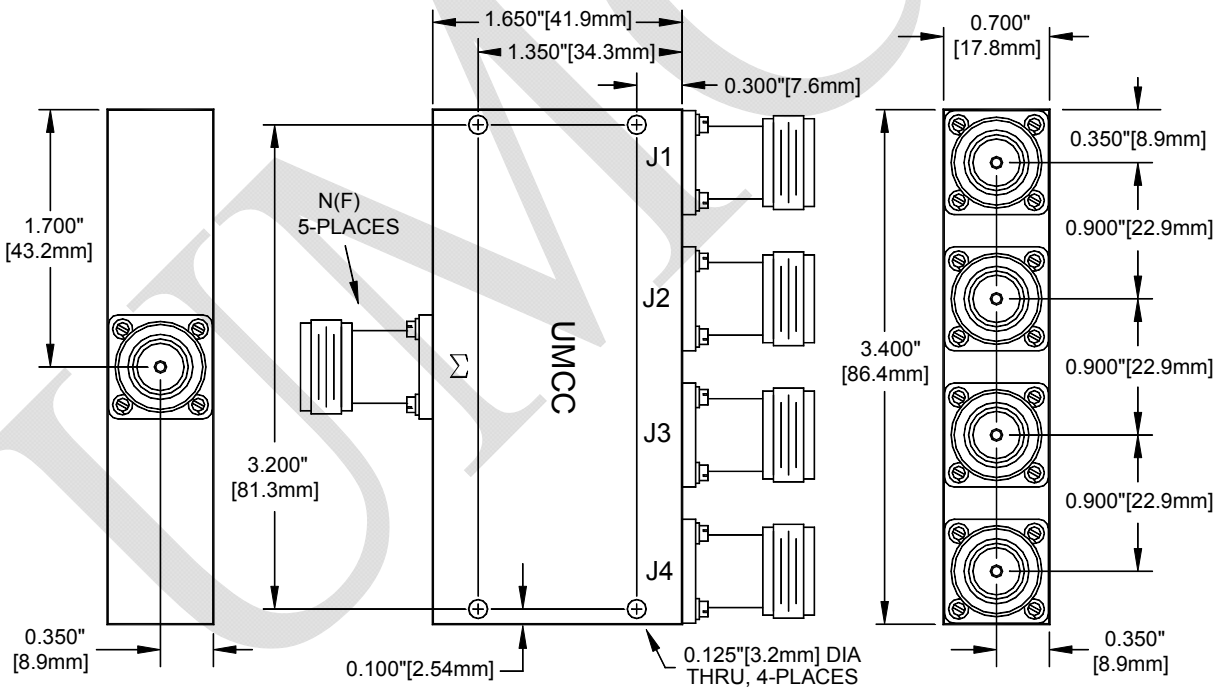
1.650"[41.9mm]
1.350"[34.3mm]
0.300"[7.6mm]
0.700"
[17.8mm]
1.700"
[43.2mm]
N(F)
5-PLACES
J1
J2
J3
J4
UMCC
$\Sigma$
3.200"
[81.3mm]
3.400"
[86.4mm]
0.350"[8.9mm]
0.900"[22.9mm]
0.900"[22.9mm]
0.900"[22.9mm]
0.350"
[8.9mm]
0.100"[2.54mm]
0.125"[3.2mm] DIA
THRU, 4-PLACES
0.350"
[8.9mm]